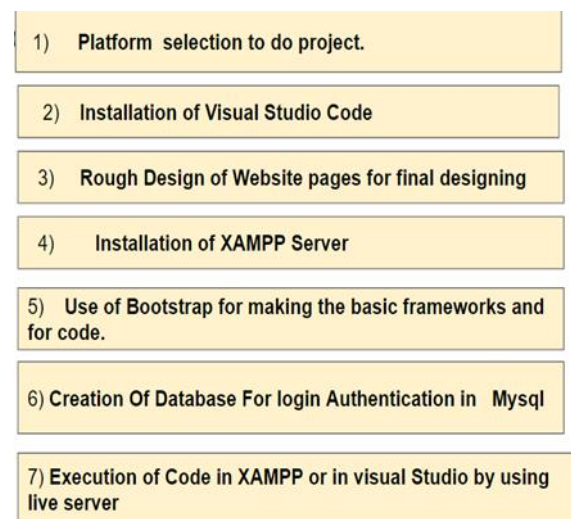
1) Platform selection to do project.

2) Installation of Visual Studio Code

3) Rough Design of Website pages for final designing

4) Installation of XAMPP Server

5) Use of Bootstrap for making the basic frameworks and for code.

6) Creation Of Database For login Authentication in Mysql

7) Execution of Code in XAMPP or in visual Studio by using live server